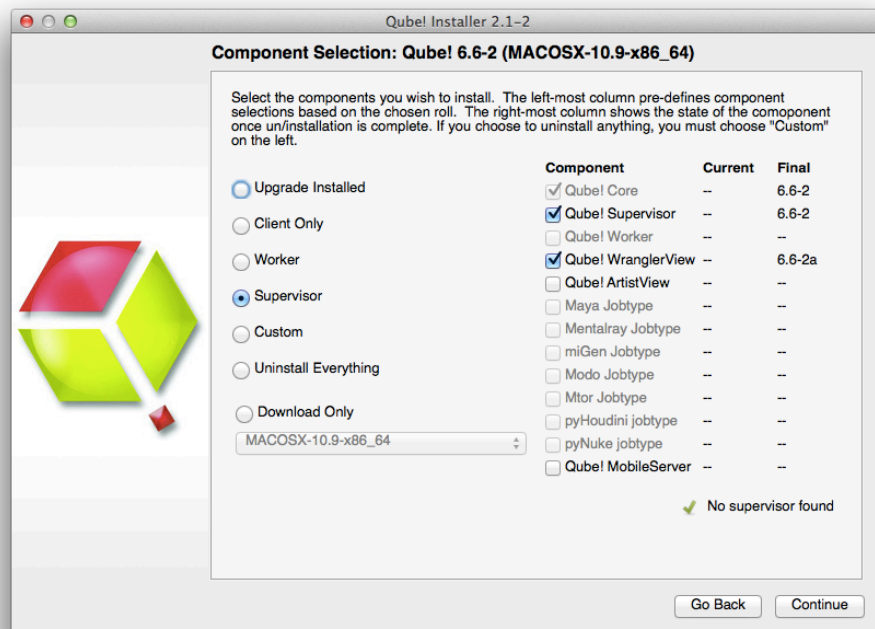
Qube! Installer 2.1–2

Component Selection: Qube! 6.6-2 (MACOSX-10.9-x86_64)

Select the components you wish to install. The left-most column pre-defines component selections based on the chosen roll. The right-most column shows the state of the comoponent once un/installation is complete. If you choose to uninstall anything, you must choose "Custom" on the left.

Upgrade Installed
Client Only
Worker
Supervisor
Custom
Uninstall Everything
Download Only
MACOSX-10.9-x86_64

| Component | Current | Final |
|---|---|---|
| Qube! Core | -- | 6.6-2 |
| Qube! Supervisor | -- | 6.6-2 |
| Qube! Worker | -- | -- |
| Qube! WranglerView | -- | 6.6-2a |
| Qube! ArtistView | -- | -- |
| Maya Jobtype | -- | -- |
| Mentalray Jobtype | -- | -- |
| miGen Jobtype | -- | -- |
| Modo Jobtype | -- | -- |
| Mtor Jobtype | -- | -- |
| pyHoudini jobtype | -- | -- |
| pyNuke jobtype | -- | -- |
| Qube! MobileServer | -- | -- |

No supervisor found

Go Back
Continue